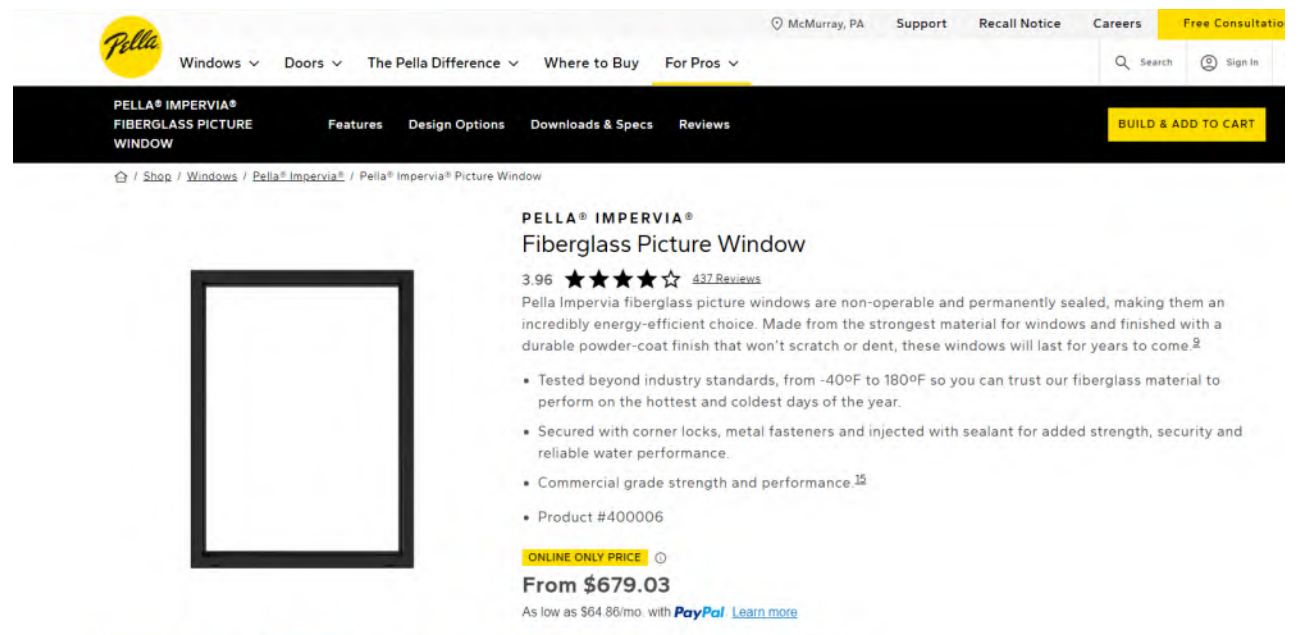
Pella

McMurray, PA Support Recall Notice Careers Free Consultatio

Windows Doors The Pella Difference Where to Buy For Pros

Search Sign In

PELLA® IMPERVIA® FIBERGLASS PICTURE WINDOW

Features Design Options Downloads & Specs Reviews

BUILD & ADD TO CART

/ Shop / Windows / Pella® Impervia® / Pella® Impervia® Picture Window

PELLA® IMPERVIA®

Fiberglass Picture Window

3.96 437 Reviews

Pella Impervia fiberglass picture windows are non-operable and permanently sealed, making them an incredibly energy-efficient choice. Made from the strongest material for windows and finished with a durable powder-coat finish that won't scratch or dent, these windows will last for years to come.$^{9}$

- Tested beyond industry standards, from -40ºF to 180ºF so you can trust our fiberglass material to perform on the hottest and coldest days of the year.
- Secured with corner locks, metal fasteners and injected with sealant for added strength, security and reliable water performance.
- Commercial grade strength and performance.$^{15}$
- Product #400006

ONLINE ONLY PRICE

From $679.03

As low as $64.86/mo. with PayPal Learn more